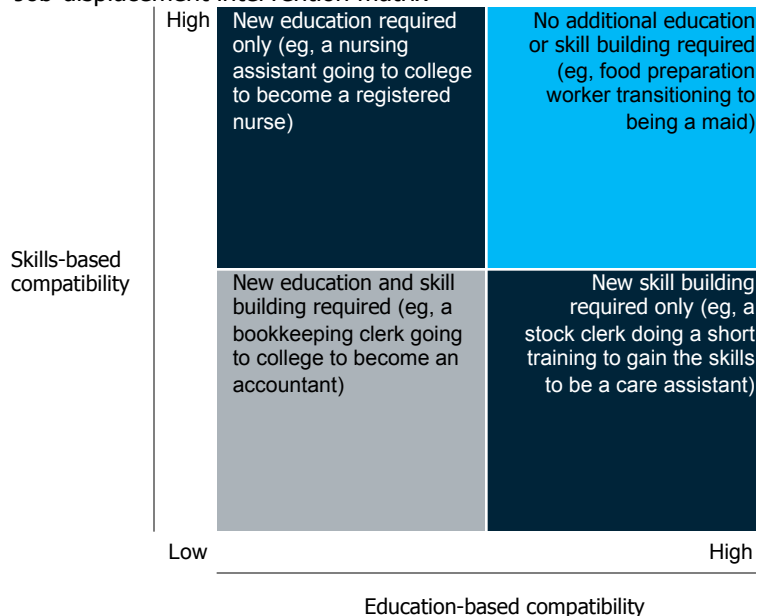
Job-displacement intervention matrix

High

New education required only (eg, a nursing assistant going to college to become a registered nurse)

No additional education or skill building required (eg, food preparation worker transitioning to being a maid)

Skills-based compatibility

New education and skill building required (eg, a bookkeeping clerk going to college to become an accountant)

New skill building required only (eg, a stock clerk doing a short training to gain the skills to be a care assistant)

Low

High

Education-based compatibility